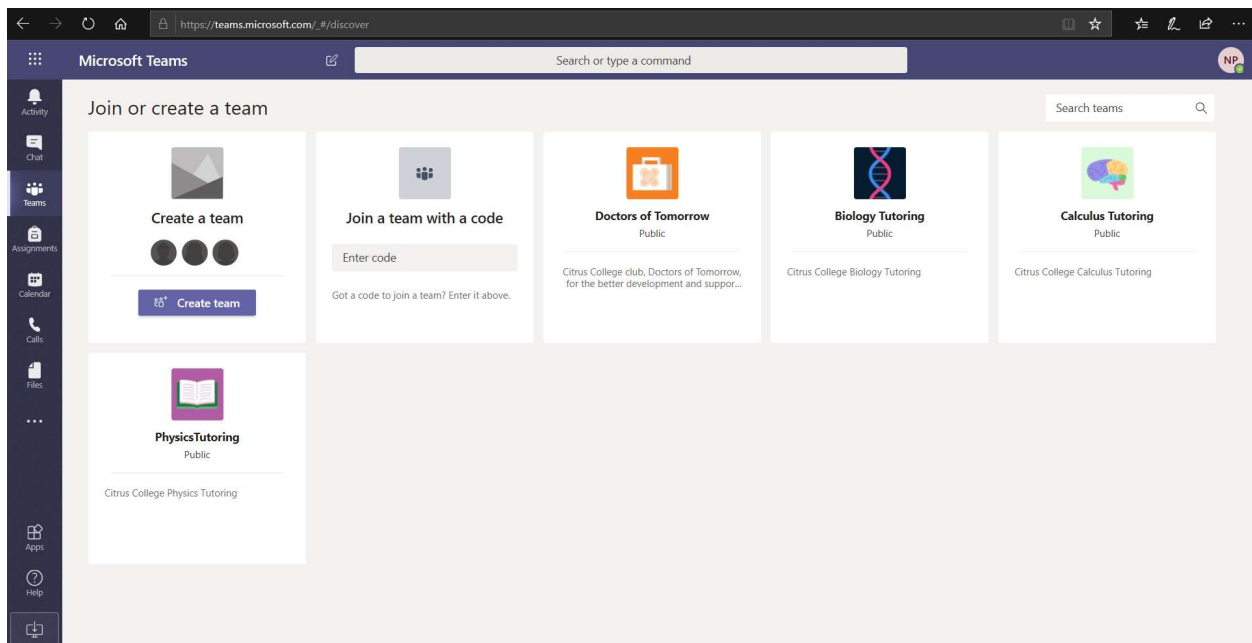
https://teams.microsoft.com/_#/discover

Microsoft Teams

Search or type a command

NP

Activity

Chat

Teams

Assignments

Calendar

Calls

Files

...

Apps

Help

Join or create a team

Search teams

Create a team

Create team

Join a team with a code

Enter code

Got a code to join a team? Enter it above.

Doctors of Tomorrow

Public

Citrus College club, Doctors of Tomorrow, for the better development and suppor...

Biology Tutoring

Public

Citrus College Biology Tutoring

Calculus Tutoring

Public

Citrus College Calculus Tutoring

PhysicsTutoring

Public

Citrus College Physics Tutoring